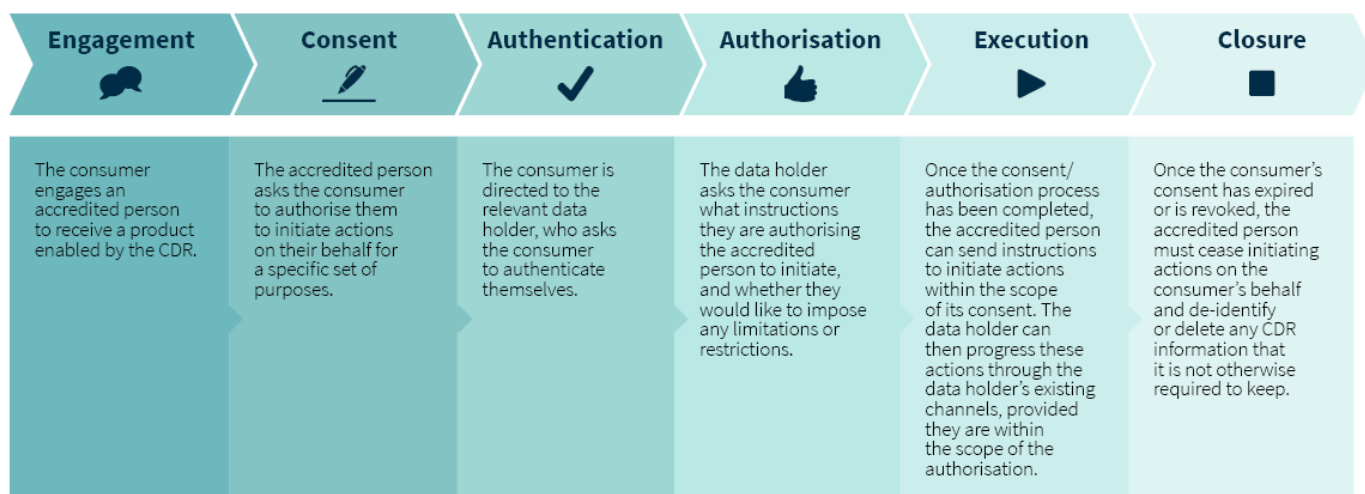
Engagement

Consent

Authentication

Authorisation

Execution

Closure

The consumer engages an accredited person to receive a product enabled by the CDR.

The accredited person asks the consumer to authorise them to initiate actions on their behalf for a specific set of purposes.

The consumer is directed to the relevant data holder, who asks the consumer to authenticate themselves.

The data holder asks the consumer what instructions they are authorising the accredited person to initiate, and whether they would like to impose any limitations or restrictions.

Once the consent/ authorisation process has been completed, the accredited person can send instructions to initiate actions within the scope of its consent. The data holder can then progress these actions through the data holder's existing channels, provided they are within the scope of the authorisation.

Once the consumer's consent has expired or is revoked, the accredited person must cease initiating actions on the consumer's behalf and de-identify or delete any CDR information that it is not otherwise required to keep.